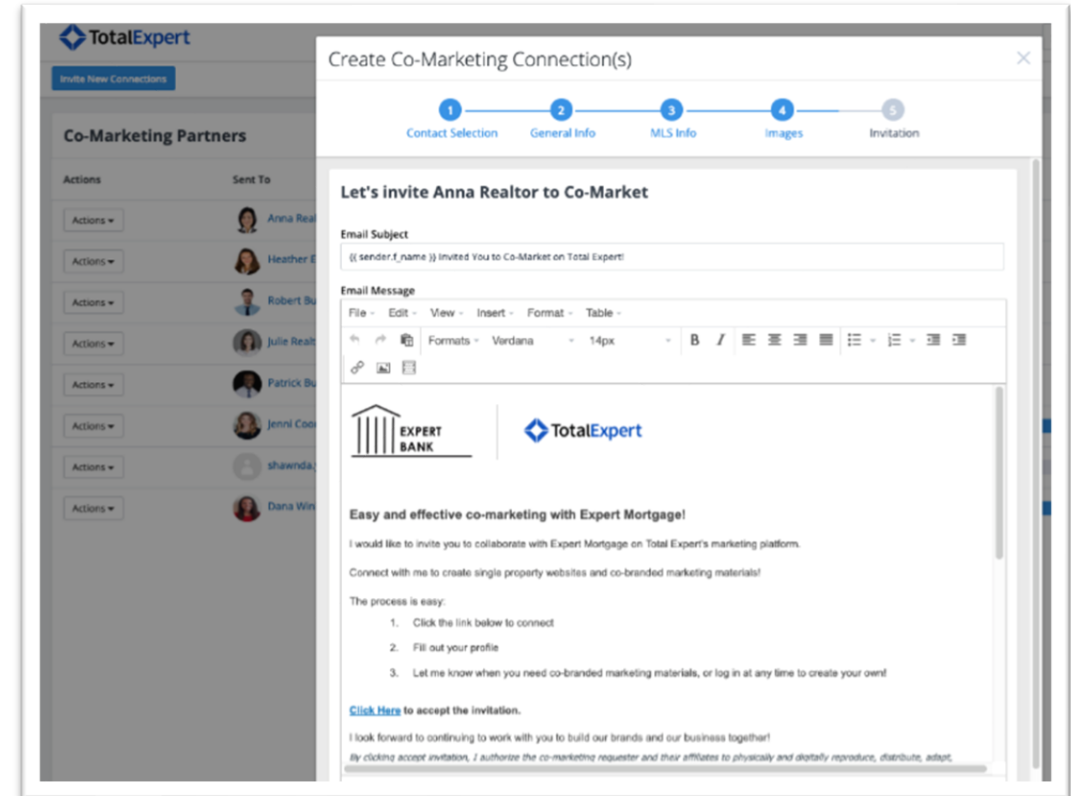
TotalExpert

Invite New Connections

Co-Marketing Partners

| Actions | Sent To |
|---|---|
| Actions ▾ | Anna Real |
| Actions ▾ | Heather E |
| Actions ▾ | Robert Bu |
| Actions ▾ | Julie Realt |
| Actions ▾ | Patrick Bu |
| Actions ▾ | Jenni Coo |
| Actions ▾ | shawnda. |
| Actions ▾ | Dana Win |

Create Co-Marketing Connection(s)

×

1 Contact Selection
2 General Info
3 MLS Info
4 Images
5 Invitation

Let's invite Anna Realtor to Co-Market

Email Subject

{{ sender.f_name }} Invited You to Co-Market on Total Expert!

Email Message

File ▾ Edit ▾ View ▾ Insert ▾ Format ▾ Table ▾

Formats ▾ Verdana ▾ 14px ▾ B I

EXPERT BANK

TotalExpert

Easy and effective co-marketing with Expert Mortgage!

I would like to invite you to collaborate with Expert Mortgage on Total Expert's marketing platform.

Connect with me to create single property websites and co-branded marketing materials!

The process is easy:

1. Click the link below to connect
2. Fill out your profile
3. Let me know when you need co-branded marketing materials, or log in at any time to create your own!

Click Here to accept the invitation.

I look forward to continuing to work with you to build our brands and our business together!

By clicking accept invitation, I authorize the co-marketing requester and their affiliates to physically and digitally reproduce, distribute, adapt,